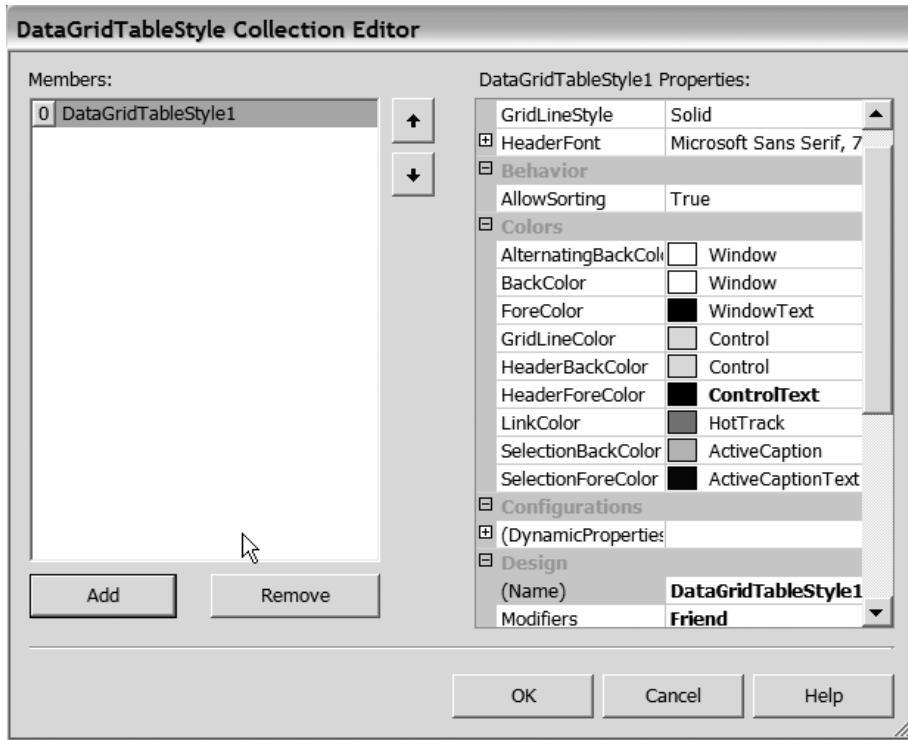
DataGridTableStyle Collection Editor

Members:

0 DataGridTableStyle1

Add

Remove

DataGridTableStyle1 Properties:

| | |
|---|---|
| GridLineStyle | Solid |
| HeaderFont | Microsoft Sans Serif, 7 |
| Behavior | |
| AllowSorting | True |
| Colors | |
| AlternatingBackCol | Window |
| BackColor | Window |
| ForeColor | WindowText |
| GridLineColor | Control |
| HeaderBackColor | Control |
| HeaderForeColor | ControlText |
| LinkColor | HotTrack |
| SelectionBackColor | ActiveCaption |
| SelectionForeColor | ActiveCaptionText |
| Configurations | |
| (DynamicPropertie | |
| Design | |
| (Name) | DataGridTableStyle1 |
| Modifiers | Friend |

OK

Cancel

Help